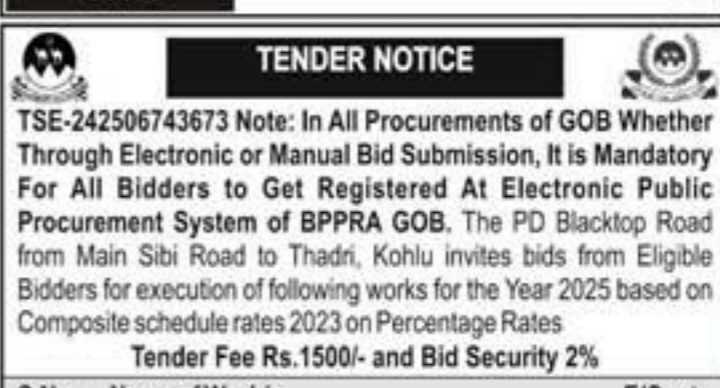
TENDER NOTICE

TSE-242506743673 Note: In All Procurements of GOB Whether Through Electronic or Manual Bid Submission, It is Mandatory For All Bidders to Get Registered At Electronic Public Procurement System of BPPRA GOB. The PD Blacktop Road from Main Sibi Road to Thadri, Kohlu invites bids from Eligible Bidders for execution of following works for the Year 2025 based on Composite schedule rates 2023 on Percentage Rates

Tender Fee Rs.1500/- and Bid Security 2%

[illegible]